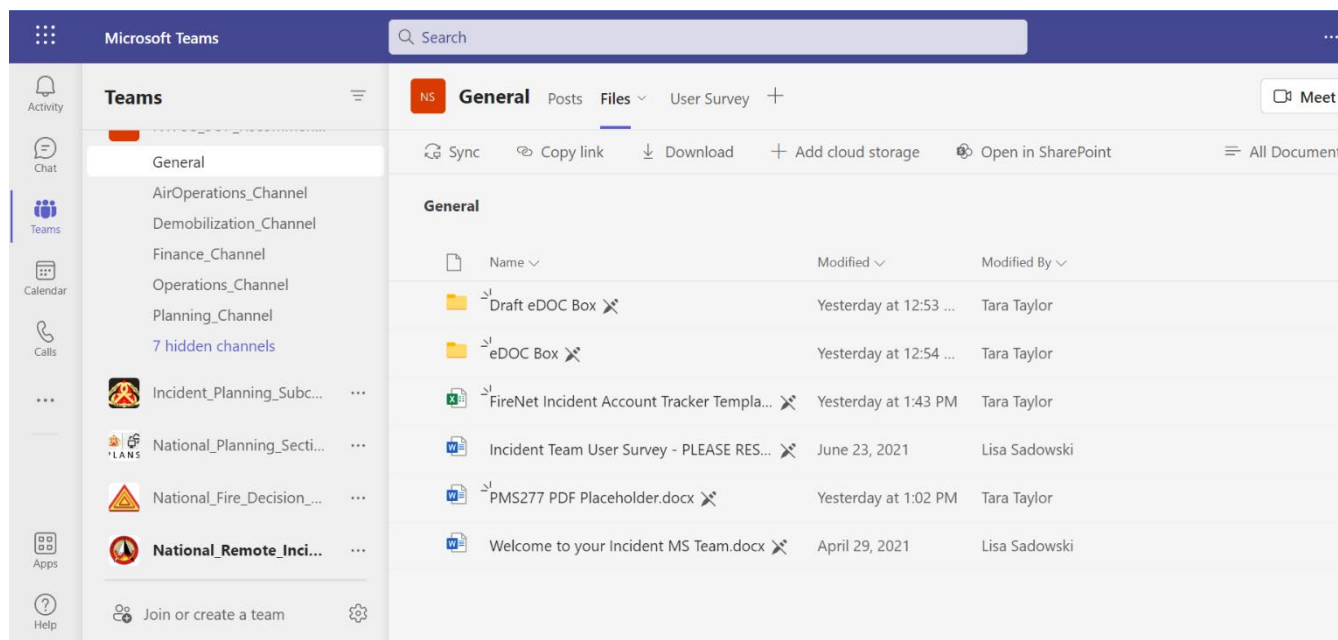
Microsoft Teams

Search

Activity
Chat
Teams
Calendar
Calls
...
Apps
Help

Teams

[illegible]

General
AirOperations_Channel
Demobilization_Channel
Finance_Channel
Operations_Channel
Planning_Channel
7 hidden channels

Incident_Planning_Subc... ...
PLANS National_Planning_Secti... ...
National_Fire_Decision_... ...
National_Remote_Inci... ...

Join or create a team

NS General Posts Files User Survey +

Meet

Sync Copy link Download + Add cloud storage Open in SharePoint All Document

General

| Name | Modified | Modified By |
|---|---|---|
| Draft eDOC Box | Yesterday at 12:53 ... | Tara Taylor |
| eDOC Box | Yesterday at 12:54 ... | Tara Taylor |
| FireNet Incident Account Tracker Templa... | Yesterday at 1:43 PM | Tara Taylor |
| Incident Team User Survey - PLEASE RES... | June 23, 2021 | Lisa Sadowski |
| PMS277 PDF Placeholder.docx | Yesterday at 1:02 PM | Tara Taylor |
| Welcome to your Incident MS Team.docx | April 29, 2021 | Lisa Sadowski |